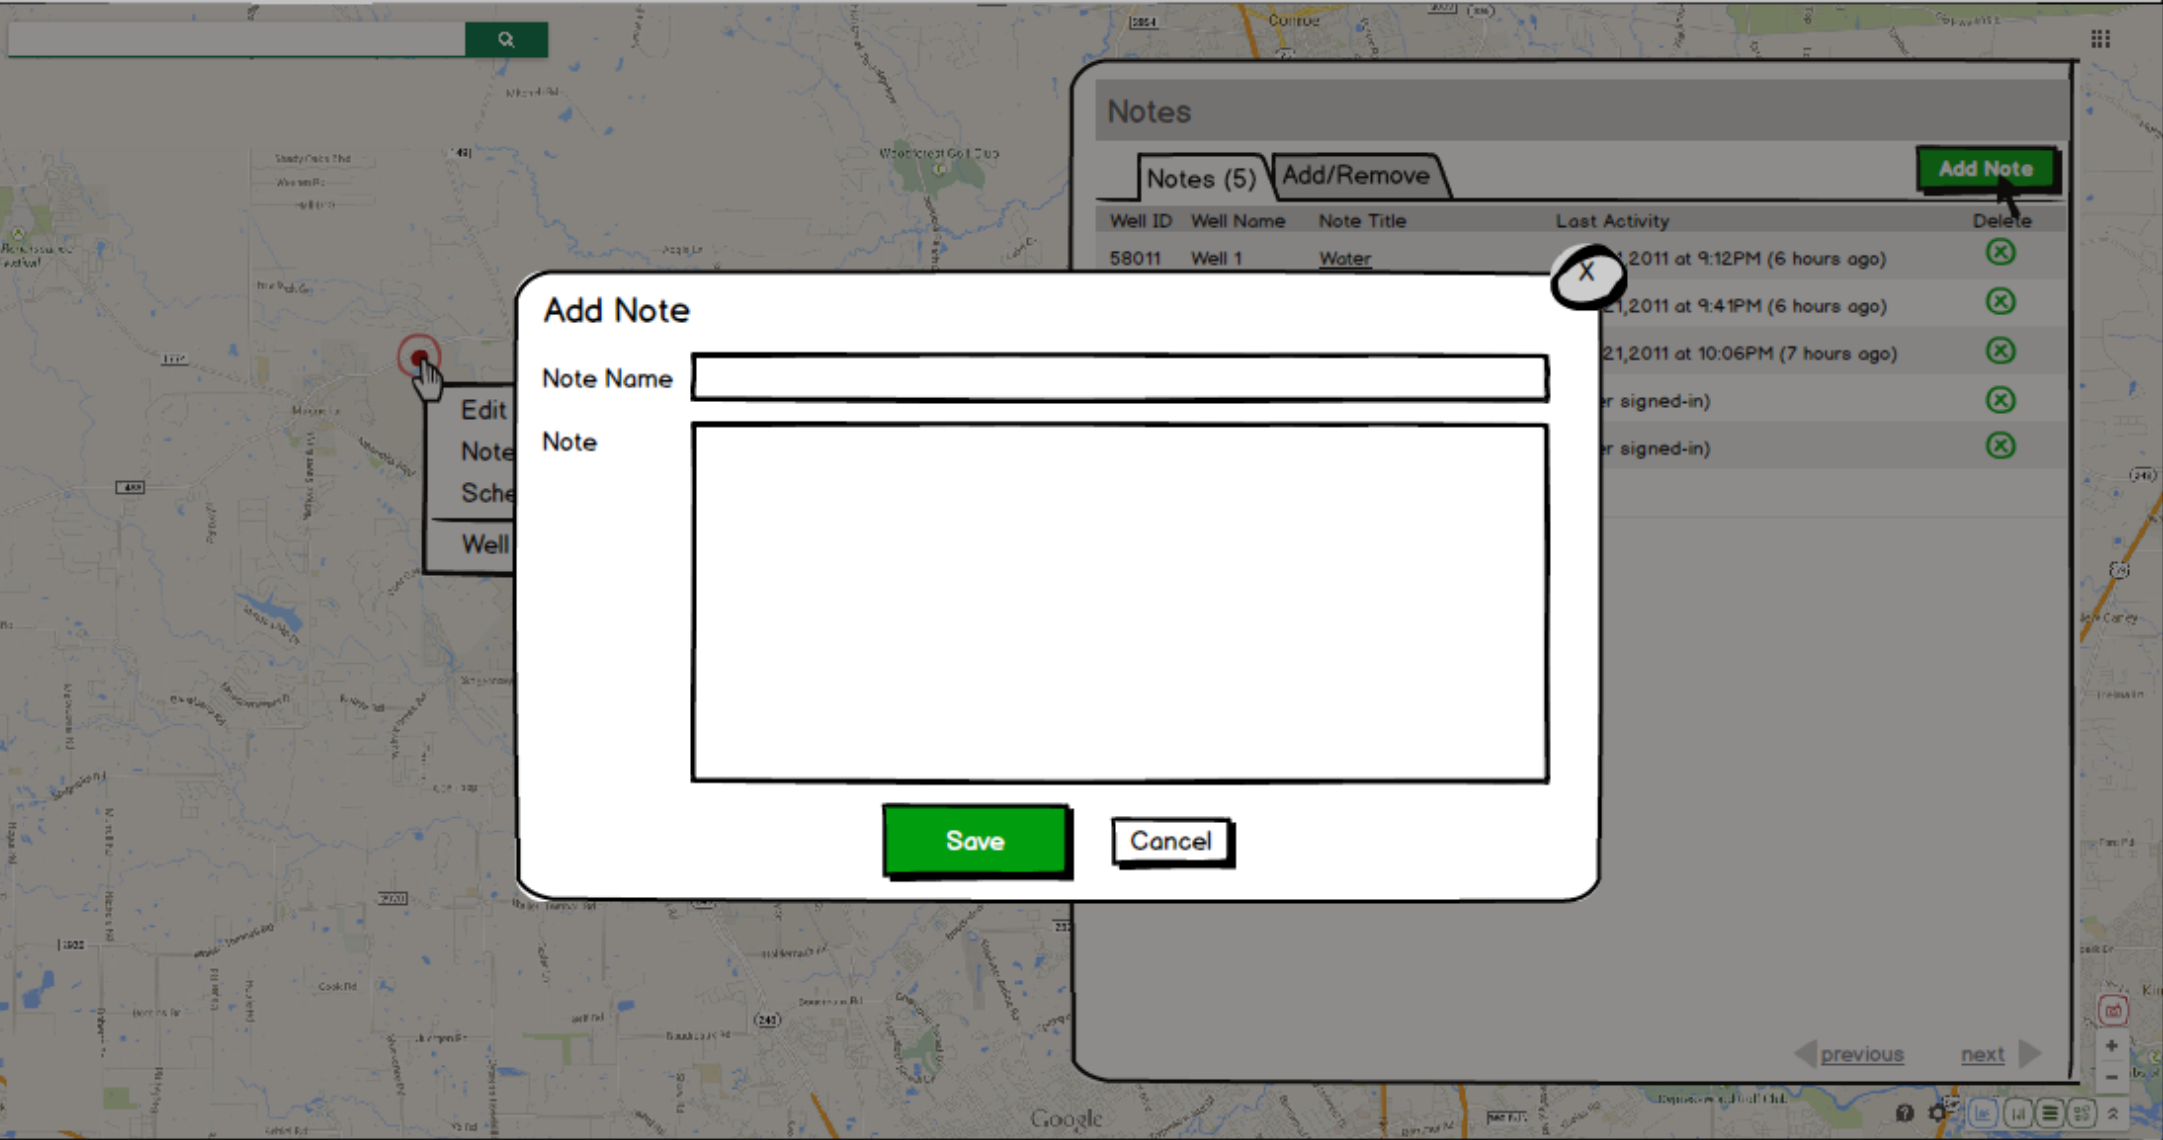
Notes

Notes (5)
Add/Remove
Add Note

| Well ID | Well Name | Note Title | Last Activity | Delete |
|---|---|---|---|---|
| 58011 | Well 1 | Water | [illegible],2011 at 9:12PM (6 hours ago) | ⊗ |
| | | | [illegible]21,2011 at 9:41PM (6 hours ago) | ⊗ |
| | | | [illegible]21,2011 at 10:06PM (7 hours ago) | ⊗ |
| | | | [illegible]r signed-in) | ⊗ |
| | | | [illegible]r signed-in) | ⊗ |

Edit
Note
Sche
Well

Add Note
X
Note Name
Note
Save
Cancel

previous
next

Google